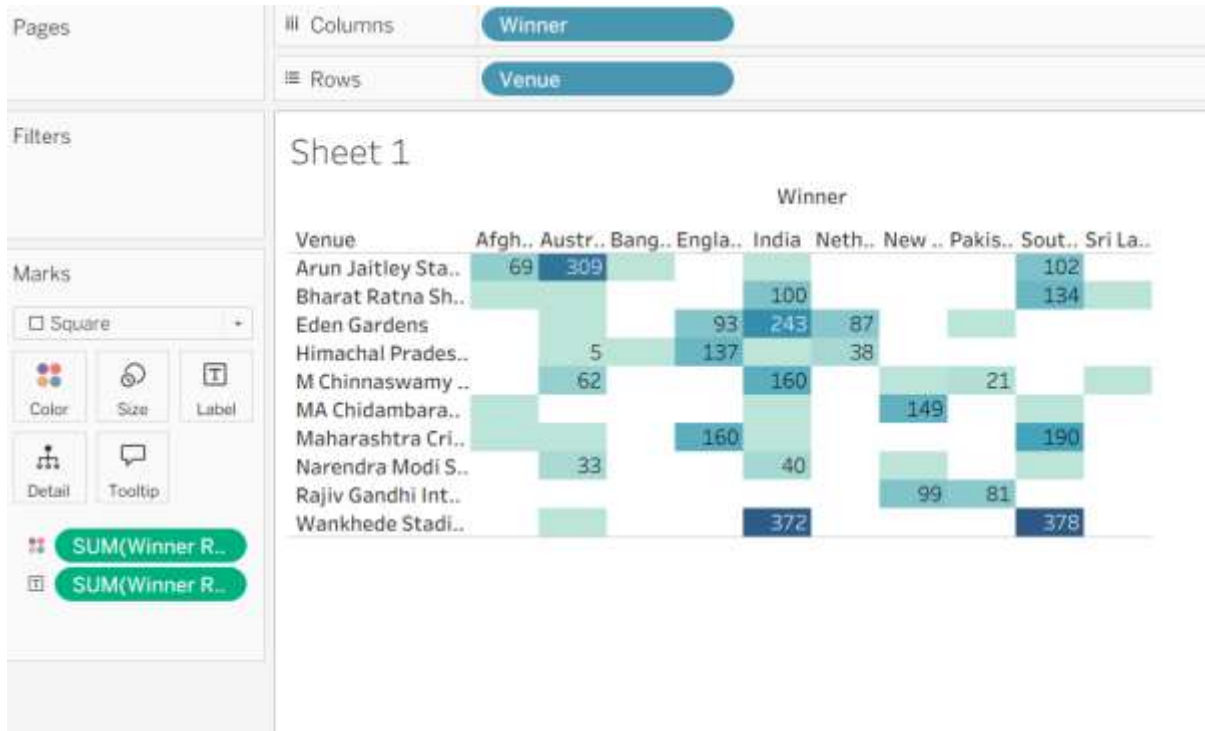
Pages

Columns Winner

Rows Venue

Filters

Marks

Square

Color Size Label

Detail Tooltip

SUM(Winner R..
SUM(Winner R..

Sheet 1

Winner

| Venue | Afgh.. | Austr.. | Bang.. | Engla.. | India | Neth.. | New .. | Pakis.. | Sout.. | Sri La.. |
|---|---|---|---|---|---|---|---|---|---|---|
| Arun Jaitley Sta.. | 69 | 309 | | | | | | | 102 | |
| Bharat Ratna Sh.. | | | | | 100 | | | | 134 | |
| Eden Gardens | | | | 93 | 243 | 87 | | | | |
| Himachal Prades.. | | 5 | | 137 | | 38 | | | | |
| M Chinnaswamy .. | | 62 | | | 160 | | | 21 | | |
| MA Chidambara.. | | | | | | | 149 | | | |
| Maharashtra Cri.. | | | | 160 | | | | | 190 | |
| Narendra Modi S.. | | 33 | | | 40 | | | | | |
| Rajiv Gandhi Int.. | | | | | | | 99 | 81 | | |
| Wankhede Stadi.. | | | | | 372 | | | | 378 | |